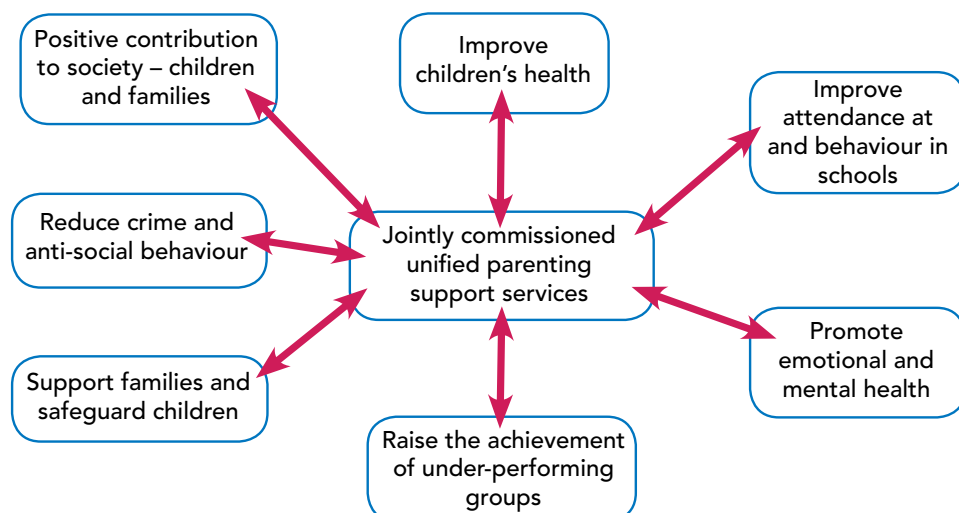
Positive contribution to society – children and families

Improve children's health

Improve attendance at and behaviour in schools

Reduce crime and anti-social behaviour

Jointly commissioned unified parenting support services

Promote emotional and mental health

Support families and safeguard children

Raise the achievement of under-performing groups